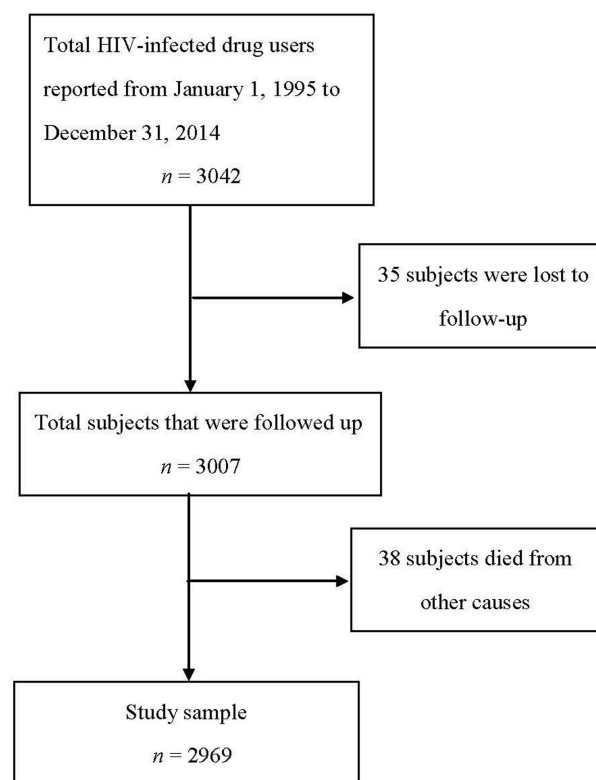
Total HIV-infected drug users reported from January 1, 1995 to December 31, 2014

$n$ = 3042

35 subjects were lost to follow-up

Total subjects that were followed up

$n$ = 3007

38 subjects died from other causes

Study sample

$n$ = 2969